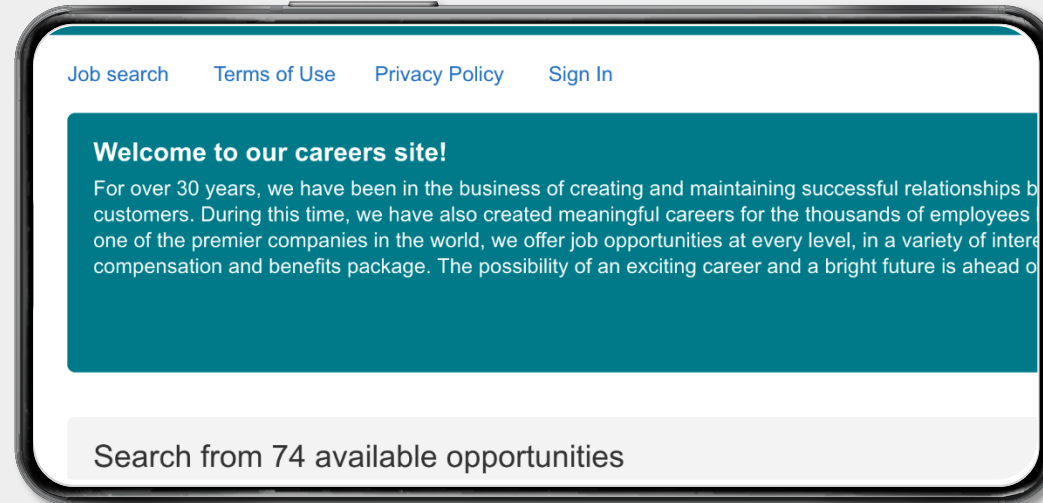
Job search Terms of Use Privacy Policy Sign In

Welcome to our careers site!

For over 30 years, we have been in the business of creating and maintaining successful relationships b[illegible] customers. During this time, we have also created meaningful careers for the thousands of employees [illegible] one of the premier companies in the world, we offer job opportunities at every level, in a variety of intere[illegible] compensation and benefits package. The possibility of an exciting career and a bright future is ahead o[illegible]

Search from 74 available opportunities